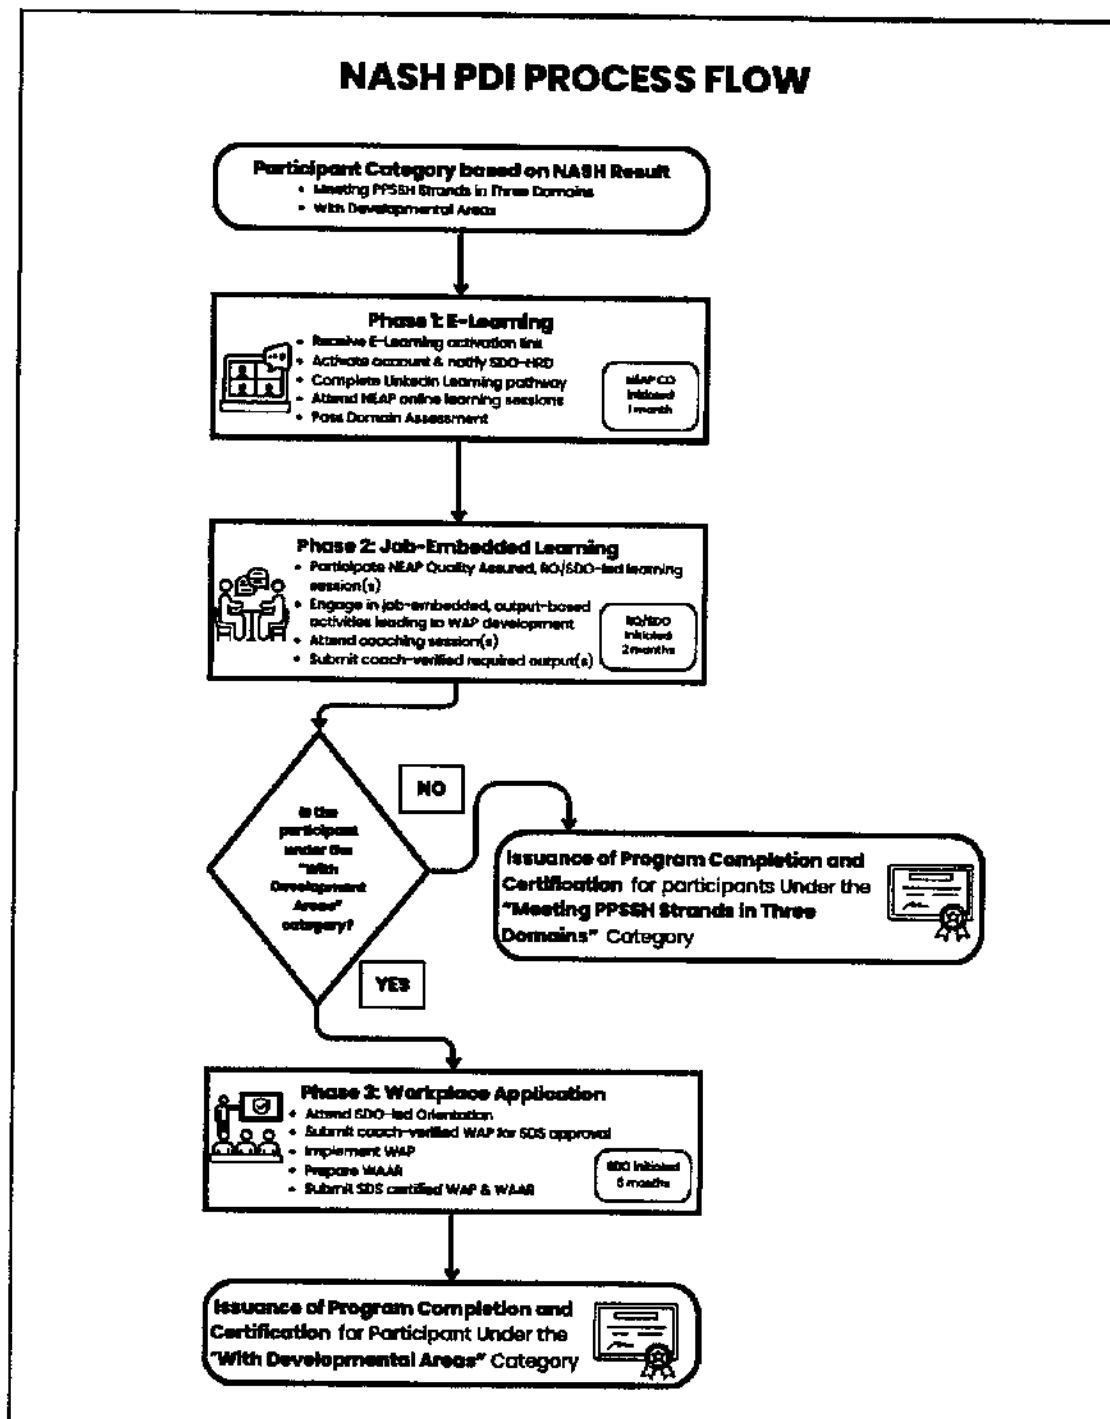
NASH PDI PROCESS FLOW

Participant Category based on NASH Result
- Meeting PPSSH Strands in Three Domains
- With Developmental Areas

Phase 1: E-Learning
- Receive E-Learning activation link
- Activate account & notify SDO-HRD
- Complete LinkedIn Learning pathway
- Attend NEAP online learning sessions
- Pass Domain Assessment

NEAP CO Initiated 1 month

Phase 2: Job-Embedded Learning
- Participate NEAP Quality Assured, RO/SDO-led learning session(s)
- Engage in job-embedded, output-based activities leading to WAP development
- Attend coaching session(s)
- Submit coach-verified required output(s)

RO/SDO Initiated 2 months

Is the participant under the "With Developmental Areas" category?

NO

Issuance of Program Completion and Certification for participants Under the "Meeting PPSSH Strands in Three Domains" Category

YES

Phase 3: Workplace Application
- Attend SDO-led Orientation
- Submit coach-verified WAP for SDS approval
- Implement WAP
- Prepare WAAR
- Submit SDS certified WAP & WAAR

SDO Initiated 6 months

Issuance of Program Completion and Certification for Participant Under the "With Developmental Areas" Category